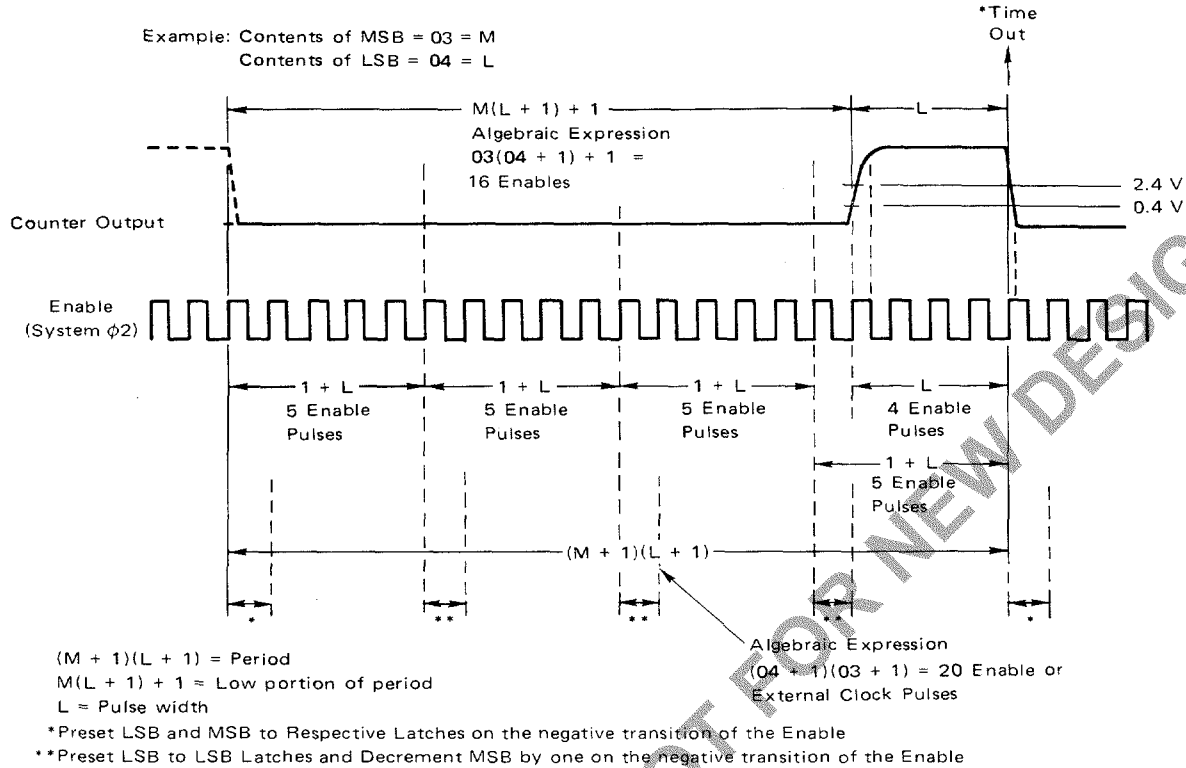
Example: Contents of MSB = 03 = M
Contents of LSB = 04 = L

*Time Out

M(L + 1) + 1
Algebraic Expression
03(04 + 1) + 1 =
16 Enables

L

2.4 V
0.4 V

Counter Output

Enable (System $\phi2$)

1 + L
5 Enable Pulses

1 + L
5 Enable Pulses

1 + L
5 Enable Pulses

L
4 Enable Pulses

1 + L
5 Enable Pulses

(M + 1)(L + 1)

*

**

**

**

*

Algebraic Expression
(04 + 1)(03 + 1) = 20 Enable or External Clock Pulses

(M + 1)(L + 1) = Period
M(L + 1) + 1 = Low portion of period
L = Pulse width
*Preset LSB and MSB to Respective Latches on the negative transition of the Enable
**Preset LSB to LSB Latches and Decrement MSB by one on the negative transition of the Enable

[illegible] FOR NEW DESIG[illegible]